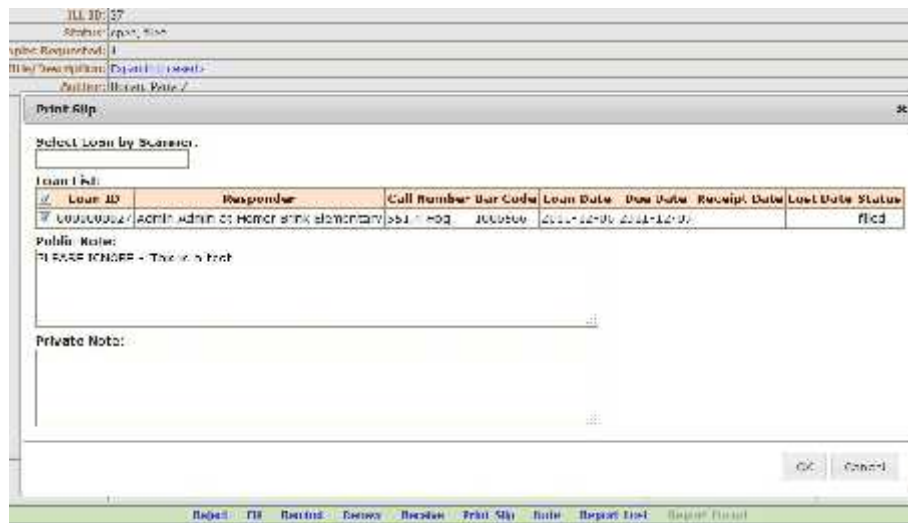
ILL ID: 37
Status: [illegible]
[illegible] Requested: 1
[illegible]/Description: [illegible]
Author: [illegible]

Print Slip

Select Loan by Scanner:

Loan List:

| | Loan ID | Responder | Call Number | Bar Code | Loan Date | Due Date | Receipt Date | Lost Date | Status |
|---|---|---|---|---|---|---|---|---|---|
| ☑ | 000000027 | Admin Admin at Homer Brink elementary | 551 - Hog | 3000000 | 2011-12-06 | 2011-12-07 | | | filled |

Public Note:
PLEASE IGNORE - This is a test

Private Note:

OK Cancel

Reject Fill Restrict Renew Receive Print Slip Route Report Lost Report Found